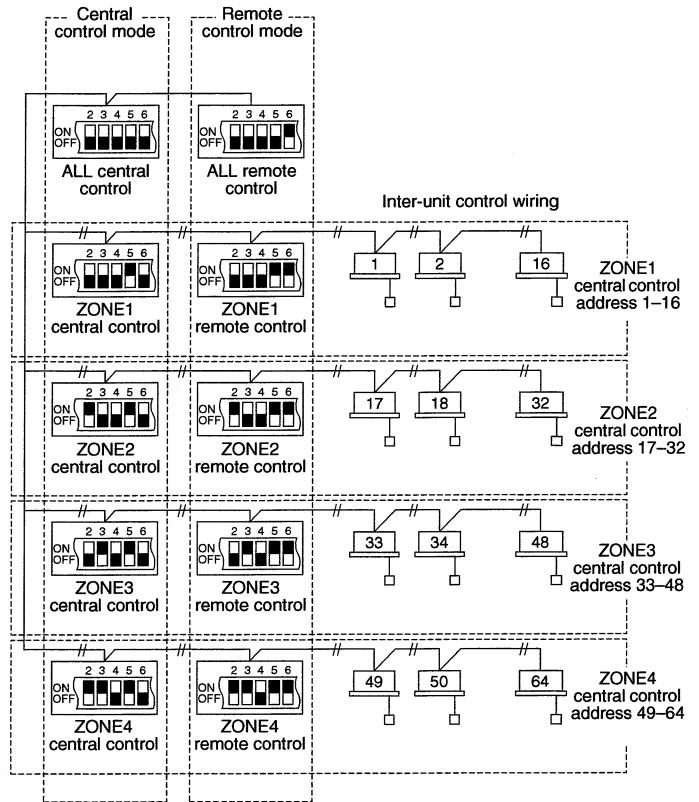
Central control mode

Remote control mode

2 3 4 5 6
ON
OFF
ALL central control

2 3 4 5 6
ON
OFF
ALL remote control

Inter-unit control wiring

2 3 4 5 6
ON
OFF
ZONE1 central control

2 3 4 5 6
ON
OFF
ZONE1 remote control

1
2
16

ZONE1 central control address 1–16

2 3 4 5 6
ON
OFF
ZONE2 central control

2 3 4 5 6
ON
OFF
ZONE2 remote control

17
18
32

ZONE2 central control address 17–32

2 3 4 5 6
ON
OFF
ZONE3 central control

2 3 4 5 6
ON
OFF
ZONE3 remote control

33
34
48

ZONE3 central control address 33–48

2 3 4 5 6
ON
OFF
ZONE4 central control

2 3 4 5 6
ON
OFF
ZONE4 remote control

49
50
64

ZONE4 central control address 49–64